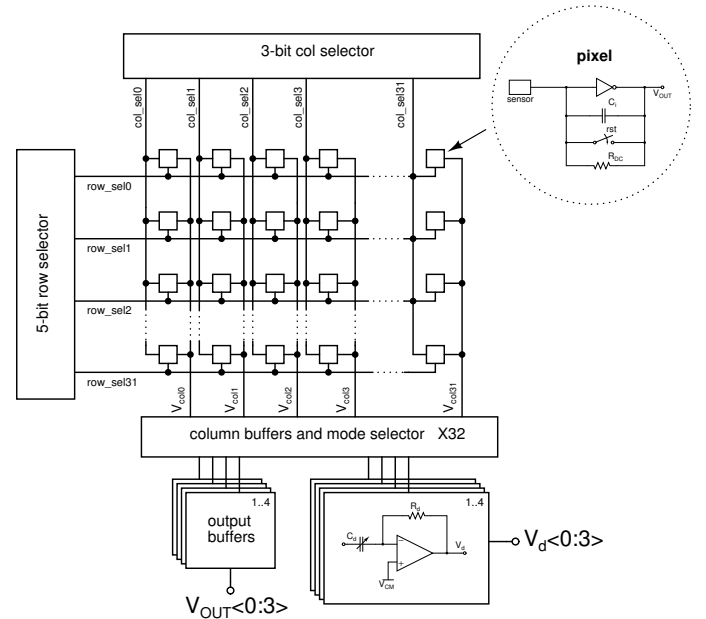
3-bit col selector

col_sel0
col_sel1
col_sel2
col_sel3
col_sel31

pixel

sensor
$V_{OUT}$
$C_i$
rst
$R_{DC}$

5-bit row selector

row_sel0
row_sel1
row_sel2
row_sel31

$V_{col0}$
$V_{col1}$
$V_{col2}$
$V_{col3}$
$V_{col31}$

column buffers and mode selector X32

1..4
output buffers
$V_{OUT}$<0:3>

1..4
$R_d$
$C_d$
$V_d$
$V_{CM}$
$V_d$<0:3>